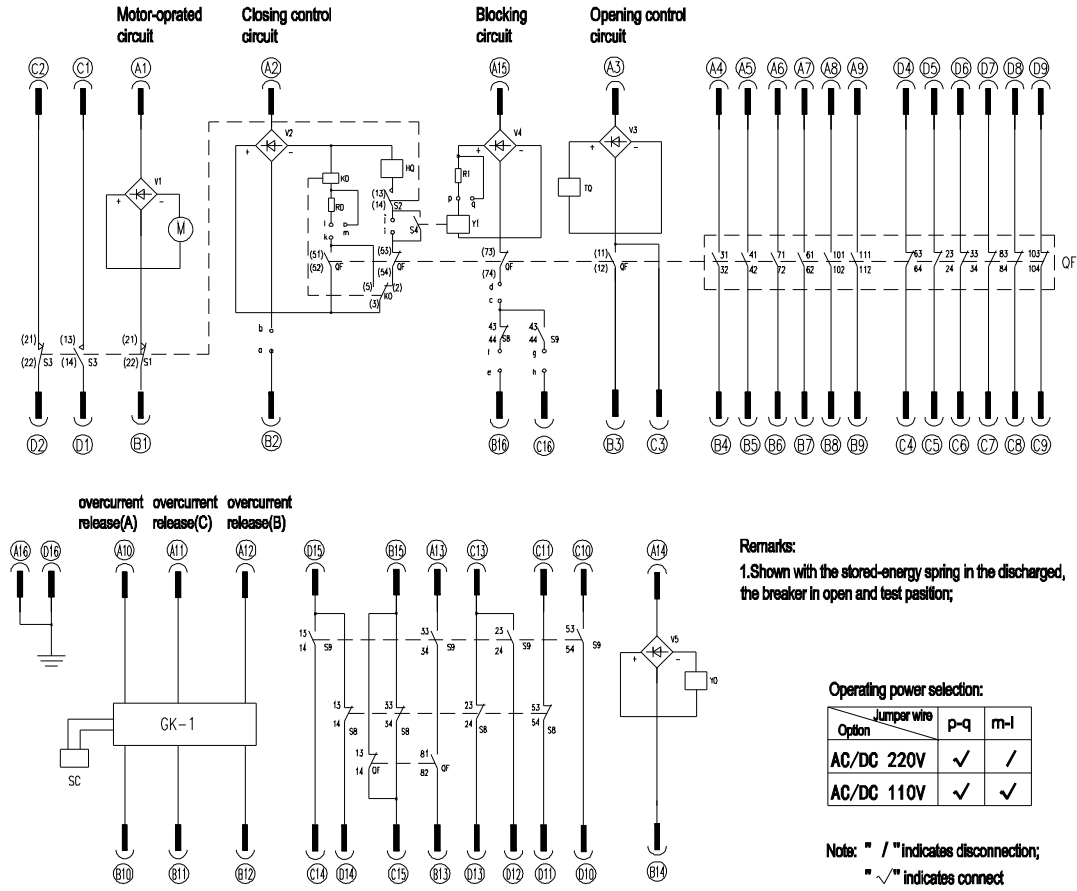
Motor-oprated circuit

Closing control circuit

Blocking circuit

Opening control circuit

C2 C1 A1 A2 A15 A3 A4 A5 A6 A7 A8 A9 D4 D5 D6 D7 D8 D9

V1 M V2 KO HQ RO (13) (14) S2 l k o m i j S4 V4 R1 p q Y1 V3 TQ

(51) (52) QF (53) (54) QF (5) (2) (3) KO (73) (74) QF (11) (12) QF

31 32 41 42 71 72 61 62 101 102 111 112 63 64 23 24 33 34 83 84 103 104 QF

b a d c 43 44 S8 f e 43 44 S9 g h

(21) (22) S3 (13) (14) S3 (21) (22) S1

D2 D1 B1 B2 B16 C16 B3 C3 B4 B5 B6 B7 B8 B9 C4 C5 C6 C7 C8 C9

overcurrent release(A) overcurrent release(C) overcurrent release(B)

A16 D16 A10 A11 A12 D15 B15 A13 C13 C11 C10 A14

GK-1 SC

13 14 S9 33 34 S9 23 24 S9 53 54 S9 V5 YO

13 14 S8 33 34 S8 23 24 S8 53 54 S8 13 14 QF 81 82 QF

C14 D14 C15 B13 D13 D12 D11 D10 B14 B10 B11 B12

Remarks:
1.Shown with the stored-energy spring in the discharged, the breaker in open and test pasition;

Operating power selection:

| Jumper wire / Option | p-q | m-l |
|---|---|---|
| AC/DC 220V | ✓ | / |
| AC/DC 110V | ✓ | ✓ |

Note: " / "indicates disconnection;
" $\sqrt{}$" indicates connect